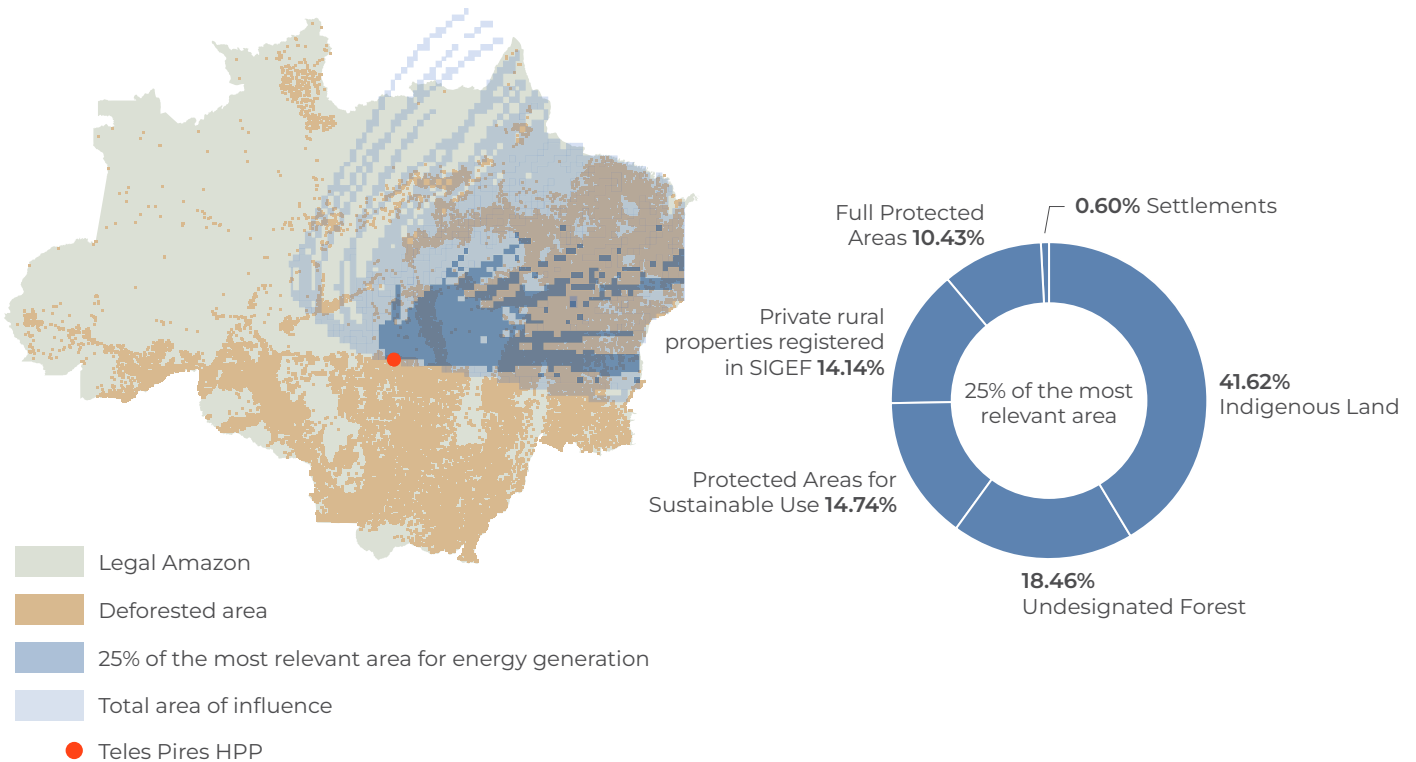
Full Protected Areas **10.43%**

**0.60%** Settlements

Private rural properties registered in SIGEF **14.14%**

25% of the most relevant area

**41.62%** Indigenous Land

Protected Areas for Sustainable Use **14.74%**

**18.46%** Undesignated Forest

Legal Amazon

Deforested area

25% of the most relevant area for energy generation

Total area of influence

Teles Pires HPP